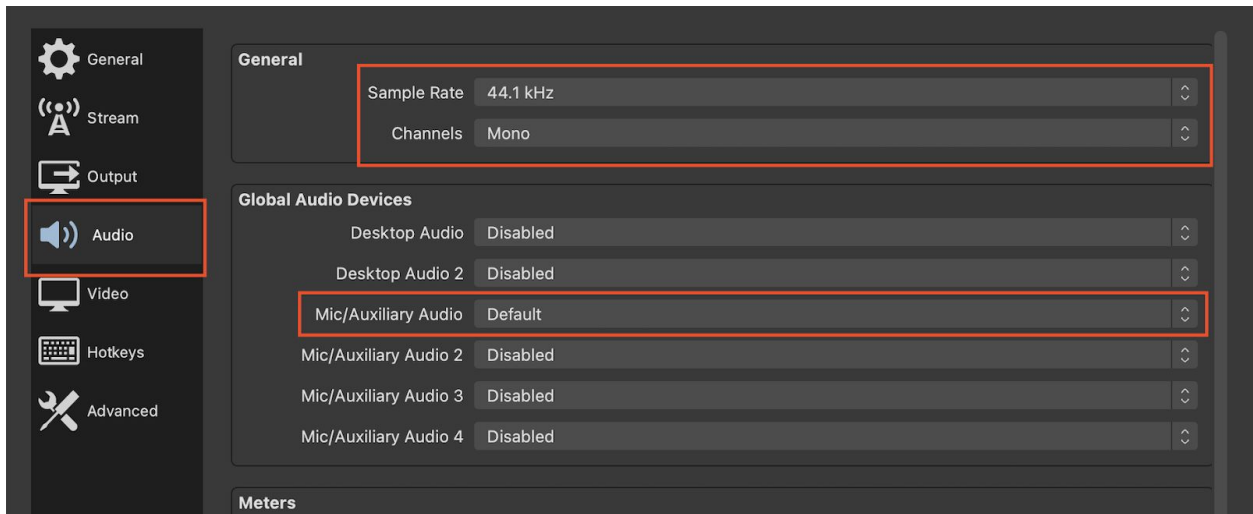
General
Stream
Output
Audio
Video
Hotkeys
Advanced

General

Sample Rate 44.1 kHz
Channels Mono

Global Audio Devices

Desktop Audio Disabled
Desktop Audio 2 Disabled
Mic/Auxiliary Audio Default
Mic/Auxiliary Audio 2 Disabled
Mic/Auxiliary Audio 3 Disabled
Mic/Auxiliary Audio 4 Disabled

Meters